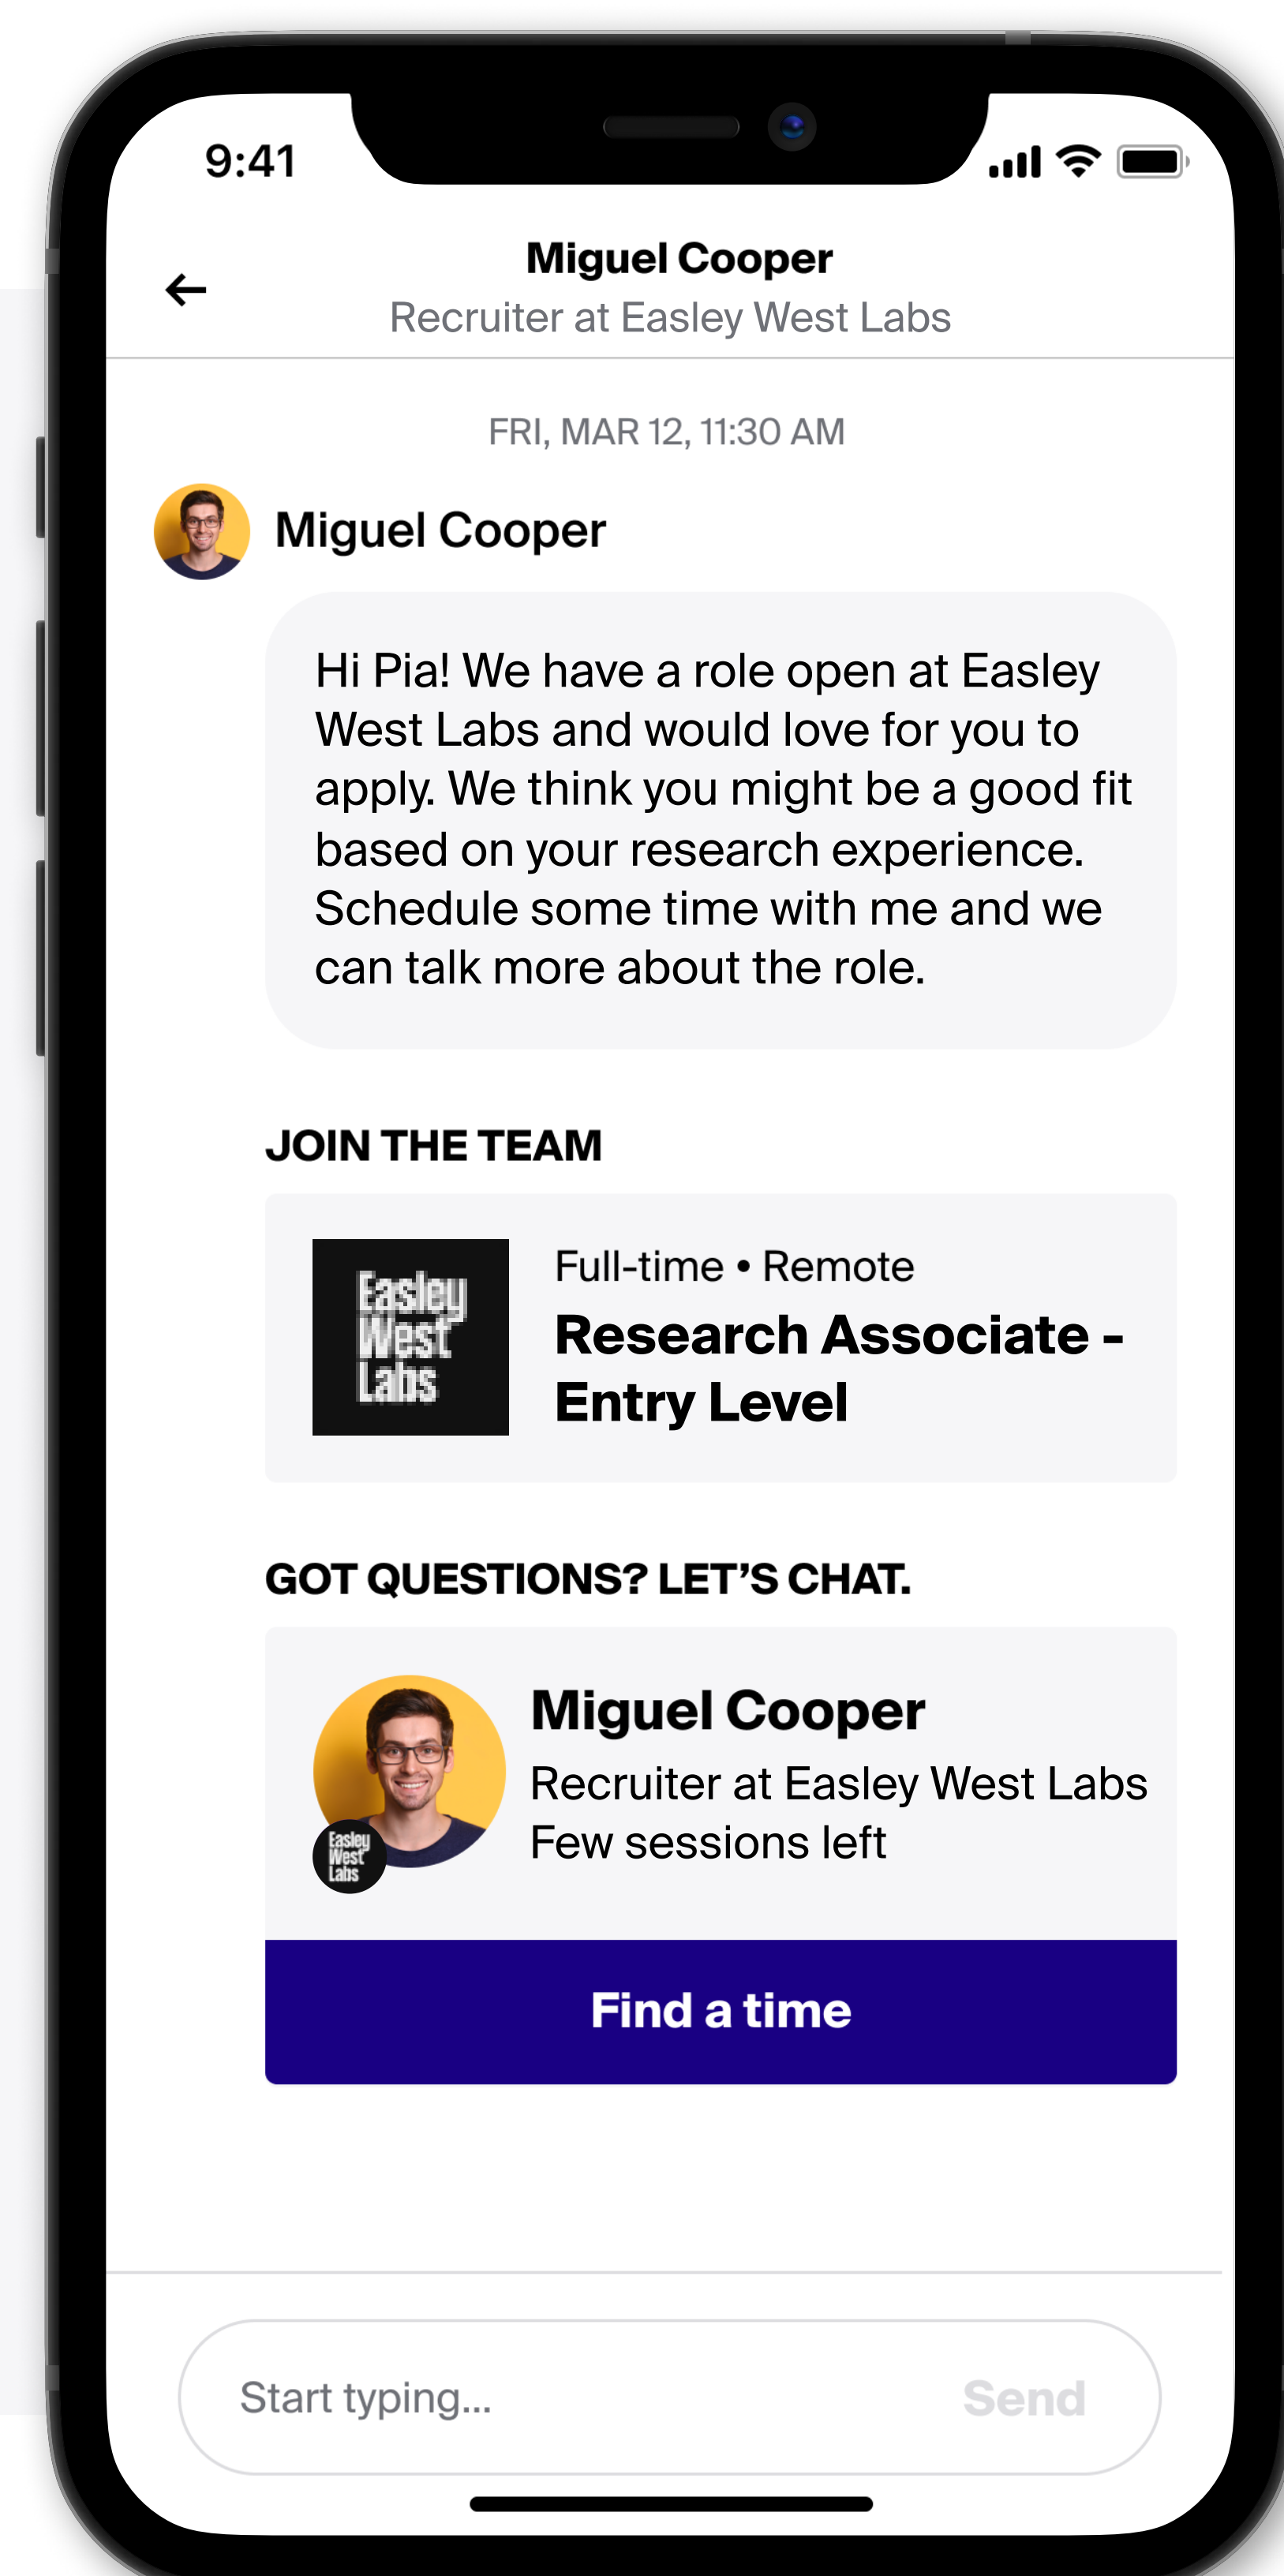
9:41

Miguel Cooper
Recruiter at Easley West Labs

FRI, MAR 12, 11:30 AM

Miguel Cooper

Hi Pia! We have a role open at Easley West Labs and would love for you to apply. We think you might be a good fit based on your research experience. Schedule some time with me and we can talk more about the role.

JOIN THE TEAM

Easley West Labs

Full-time • Remote
Research Associate - Entry Level

GOT QUESTIONS? LET'S CHAT.

Easley West Labs

Miguel Cooper
Recruiter at Easley West Labs
Few sessions left

Find a time

Start typing...

Send